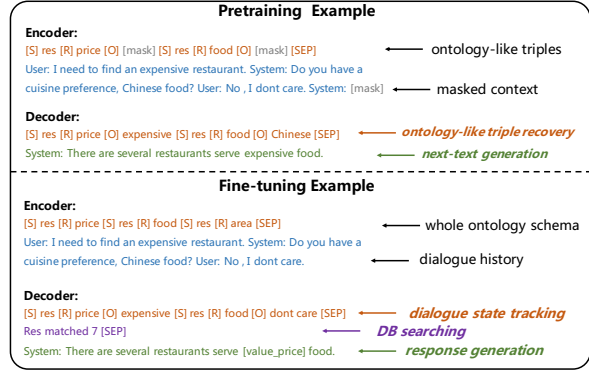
Pretraining Example

Encoder:
[S] res [R] price [O] [mask] [S] res [R] food [O] [mask] [SEP]
User: I need to find an expensive restaurant. System: Do you have a cuisine preference, Chinese food? User: No , I dont care. System: [mask]

ontology-like triples

masked context

Decoder:
[S] res [R] price [O] expensive [S] res [R] food [O] Chinese [SEP]
System: There are several restaurants serve expensive food.

ontology-like triple recovery

next-text generation

Fine-tuning Example

Encoder:
[S] res [R] price [S] res [R] food [S] res [R] area [SEP]
User: I need to find an expensive restaurant. System: Do you have a cuisine preference, Chinese food? User: No , I dont care.

whole ontology schema

dialogue history

Decoder:
[S] res [R] price [O] expensive [S] res [R] food [O] dont care [SEP]
Res matched 7 [SEP]
System: There are several restaurants serve [value_price] food.

dialogue state tracking

DB searching

response generation